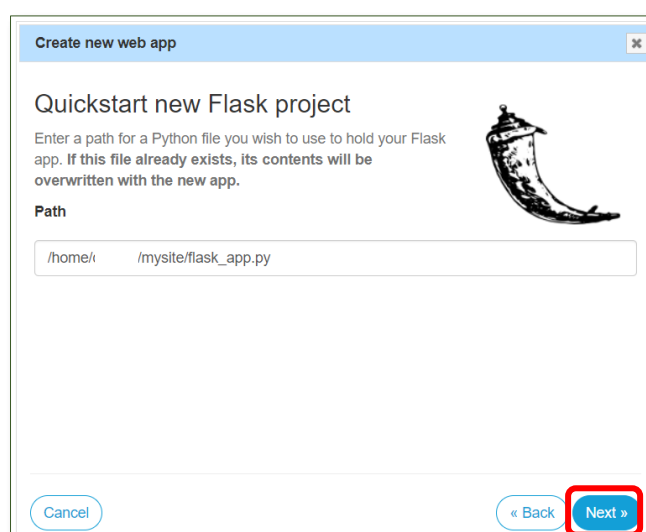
Create new web app

×

Quickstart new Flask project

Enter a path for a Python file you wish to use to hold your Flask app. **If this file already exists, its contents will be overwritten with the new app.**

**Path**

/home/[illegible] /mysite/flask_app.py

Cancel

« Back

Next »